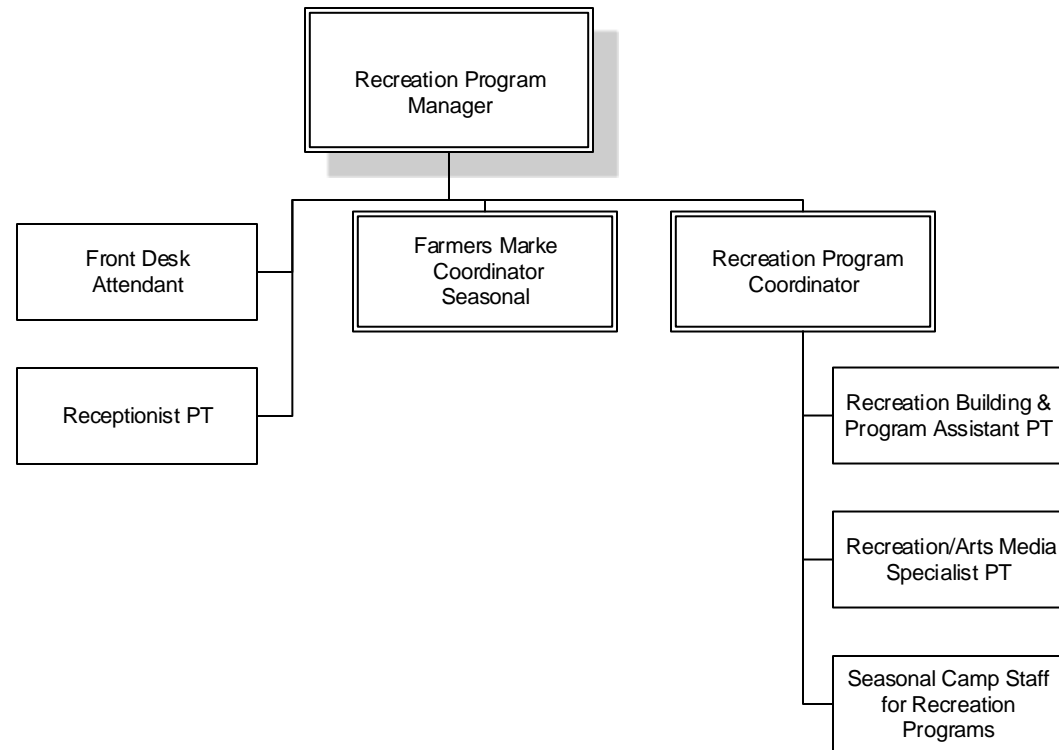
Recreation Program Manager

Front Desk Attendant

Farmers Marke Coordinator Seasonal

Recreation Program Coordinator

Receptionist PT

Recreation Building & Program Assistant PT

Recreation/Arts Media Specialist PT

Seasonal Camp Staff for Recreation Programs